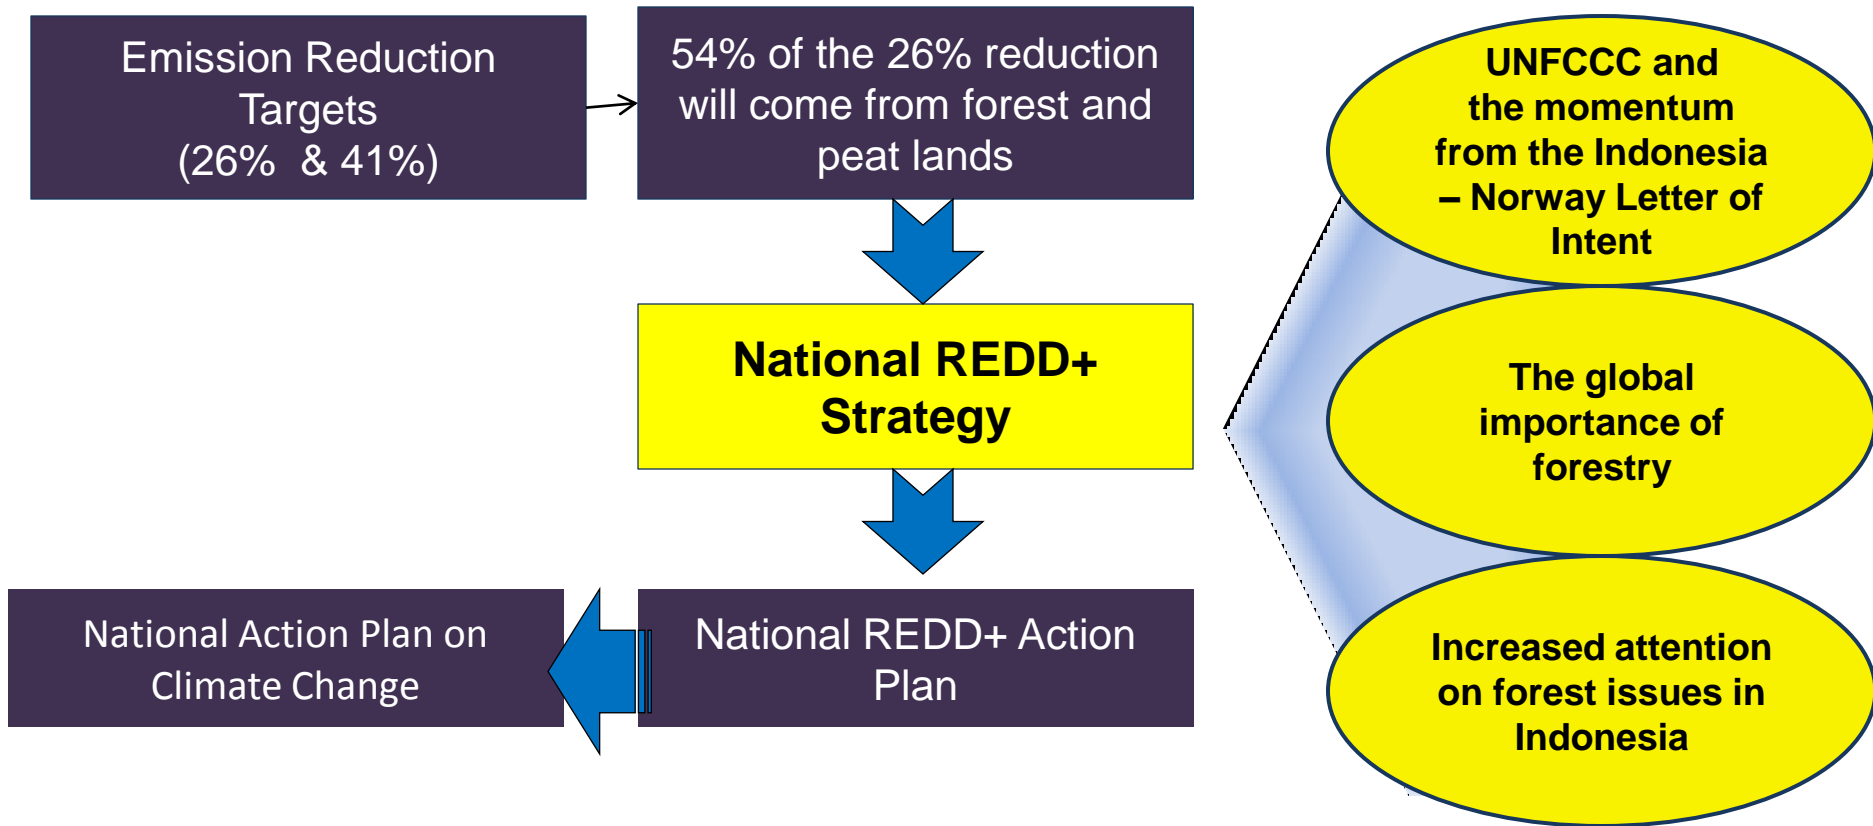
Emission Reduction Targets (26% & 41%)

54% of the 26% reduction will come from forest and peat lands

National REDD+ Strategy

National REDD+ Action Plan

National Action Plan on Climate Change

UNFCCC and the momentum from the Indonesia – Norway Letter of Intent

The global importance of forestry

Increased attention on forest issues in Indonesia